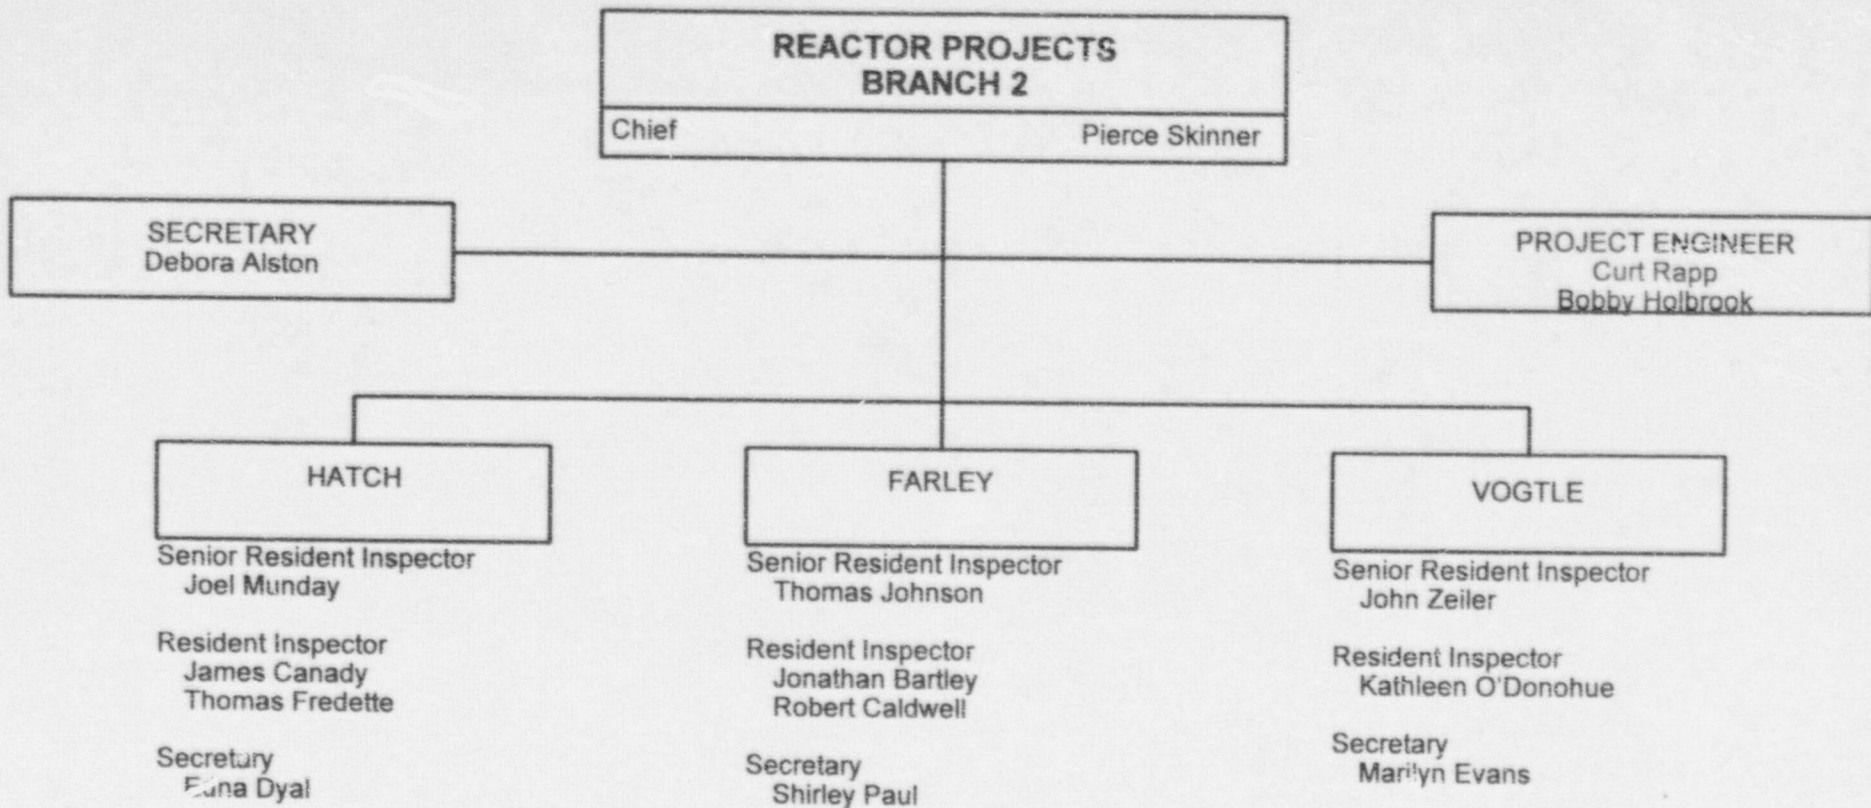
REACTOR PROJECTS BRANCH 2

Chief Pierce Skinner

SECRETARY
Debora Alston

PROJECT ENGINEER
Curt Rapp
Bobby Holbrook

HATCH

Senior Resident Inspector
Joel Munday

Resident Inspector
James Canady
Thomas Fredette

Secretary
Edna Dyal

FARLEY

Senior Resident Inspector
Thomas Johnson

Resident Inspector
Jonathan Bartley
Robert Caldwell

Secretary
Shirley Paul

VOGTLE

Senior Resident Inspector
John Zeiler

Resident Inspector
Kathleen O'Donohue

Secretary
Marilyn Evans